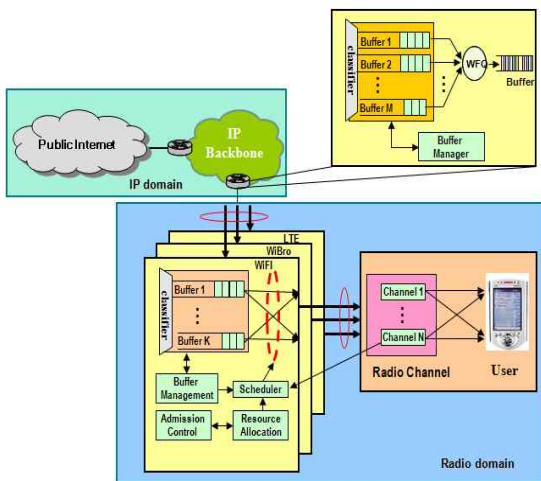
classifier
Buffer 1
Buffer 2
⋮
Buffer M
⋮
WFQ
Buffer
Buffer Manager

Public Internet
IP Backbone
IP domain

LTE
WiBro
WiFi
classifier
Buffer 1
⋮
Buffer K
Buffer Management
Scheduler
Admission Control
Resource Allocation

Channel 1
⋮
Channel N
Radio Channel
User

Radio domain